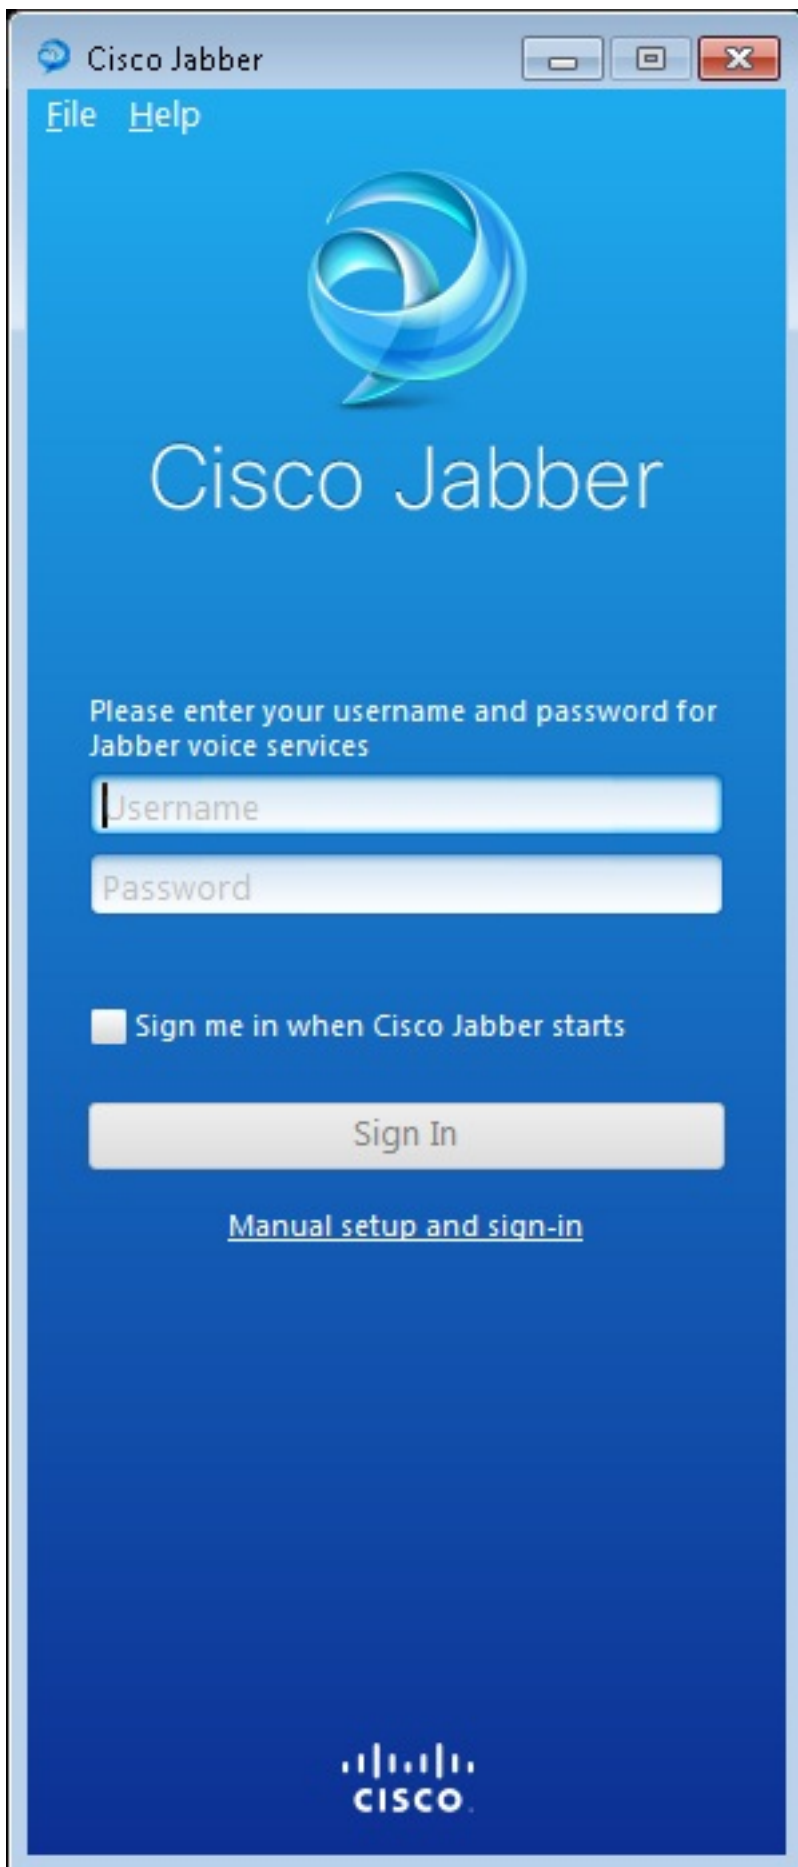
Cisco Jabber

File Help

Cisco Jabber

Please enter your username and password for Jabber voice services

Username

Password

Sign me in when Cisco Jabber starts

Sign In

Manual setup and sign-in

cisco